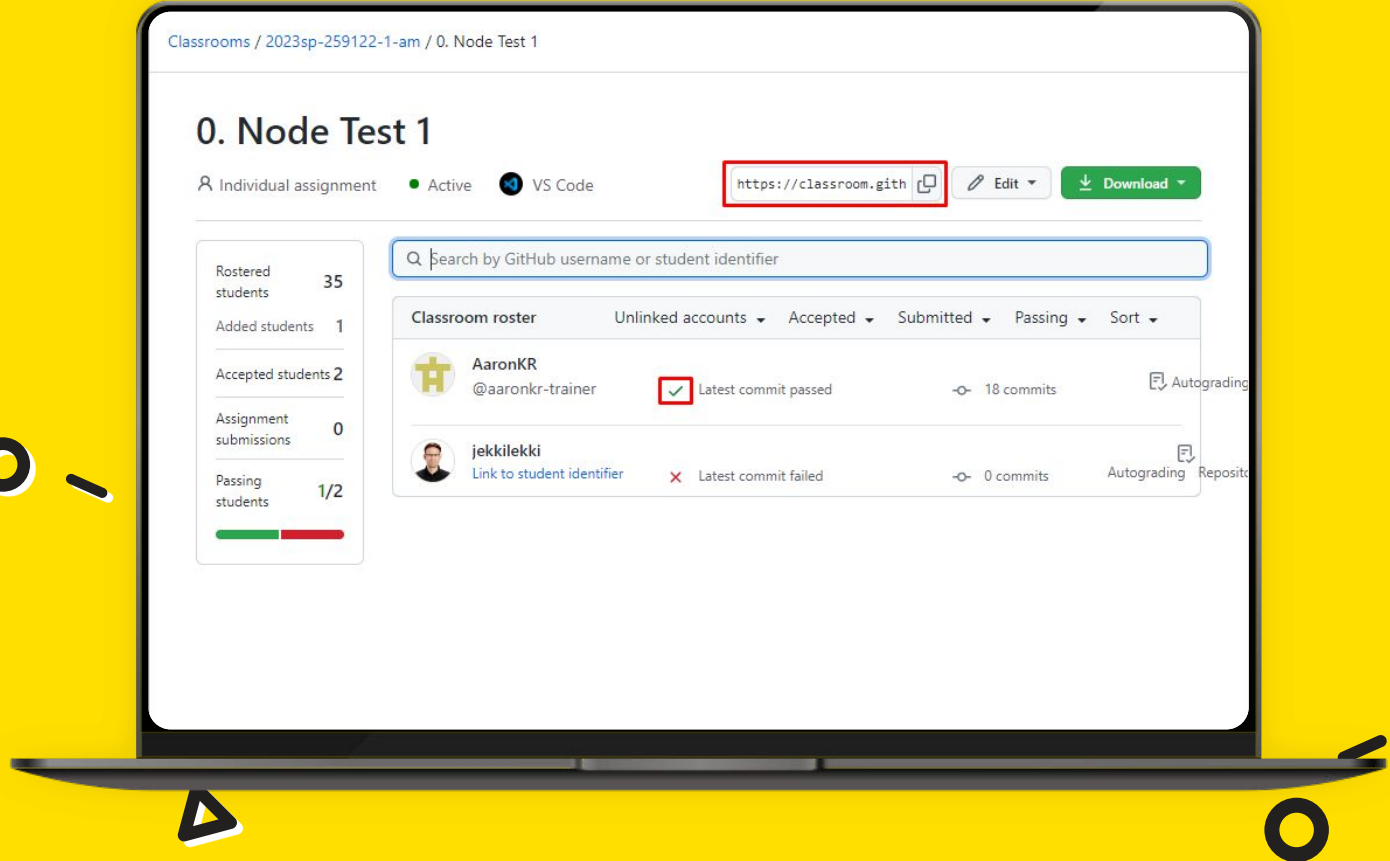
Classrooms / 2023sp-259122-1-am / 0. Node Test 1

0. Node Test 1

Individual assignment  Active  VS Code  https://classroom.gith  Edit  Download

| Rostered students | 35 |
|---|---|
| Added students | 1 |
| Accepted students | 2 |
| Assignment submissions | 0 |
| Passing students | 1/2 |

Search by GitHub username or student identifier

Classroom roster  Unlinked accounts  Accepted  Submitted  Passing  Sort

AaronKR
@aaronkr-trainer  Latest commit passed  18 commits  Autograding

jekkilekki
Link to student identifier  Latest commit failed  0 commits  Autograding  Reposito